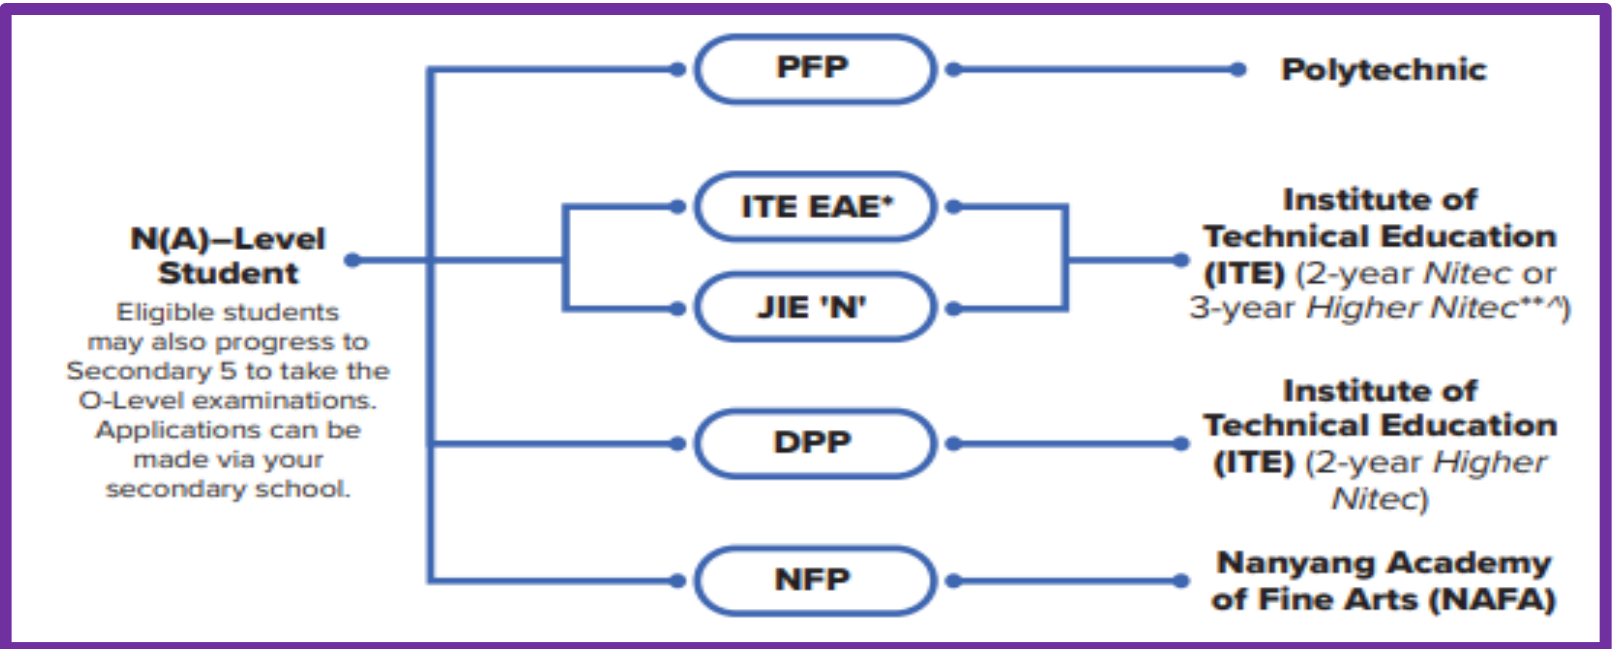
N(A)–Level Student

Eligible students may also progress to Secondary 5 to take the O-Level examinations. Applications can be made via your secondary school.

PFP

Polytechnic

ITE EAE*

JIE 'N'

Institute of Technical Education (ITE) (2-year Nitec or 3-year Higher Nitec**^)

DPP

Institute of Technical Education (ITE) (2-year Higher Nitec)

NFP

Nanyang Academy of Fine Arts (NAFA)